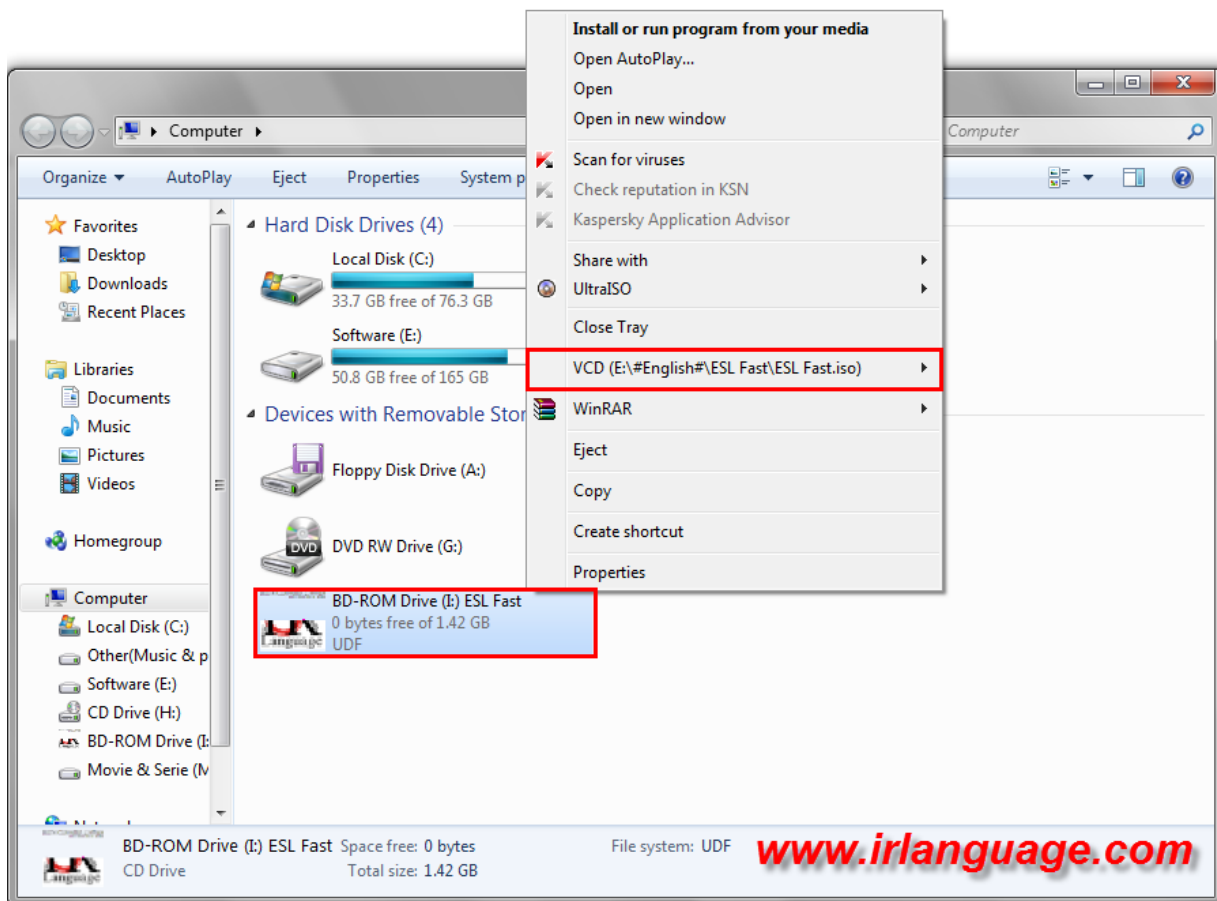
Install or run program from your media
Open AutoPlay...
Open
Open in new window
Scan for viruses
Check reputation in KSN
Kaspersky Application Advisor
Share with
UltraISO
Close Tray
VCD (E:\#English#\ESL Fast\ESL Fast.iso)
WinRAR
Eject
Copy
Create shortcut
Properties

Computer
Computer
Organize
AutoPlay
Eject
Properties
System p

Favorites
Desktop
Downloads
Recent Places
Libraries
Documents
Music
Pictures
Videos
Homegroup
Computer
Local Disk (C:)
Other(Music & p
Software (E:)
CD Drive (H:)
BD-ROM Drive (I:
Movie & Serie (M

Hard Disk Drives (4)
Local Disk (C:)
33.7 GB free of 76.3 GB
Software (E:)
50.8 GB free of 165 GB
Devices with Removable Stor
Floppy Disk Drive (A:)
DVD
DVD RW Drive (G:)
BD-ROM Drive (I:) ESL Fast
0 bytes free of 1.42 GB
UDF

BD-ROM Drive (I:) ESL Fast
CD Drive
Space free: 0 bytes
Total size: 1.42 GB
File system: UDF
www.irlanguage.com